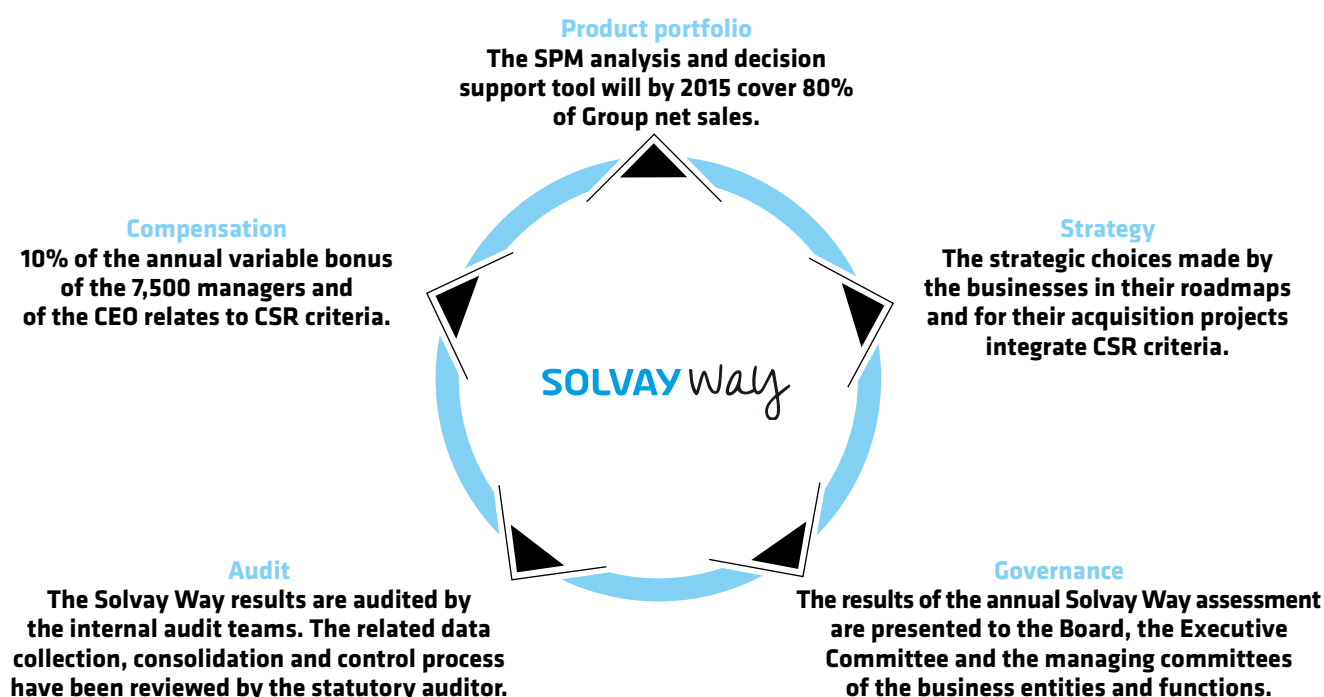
Product portfolio
The SPM analysis and decision support tool will by 2015 cover 80% of Group net sales.

Compensation
10% of the annual variable bonus of the 7,500 managers and of the CEO relates to CSR criteria.

Strategy
The strategic choices made by the businesses in their roadmaps and for their acquisition projects integrate CSR criteria.

SOLVAY Way

Audit
The Solvay Way results are audited by the internal audit teams. The related data collection, consolidation and control process have been reviewed by the statutory auditor.

Governance
The results of the annual Solvay Way assessment are presented to the Board, the Executive Committee and the managing committees of the business entities and functions.